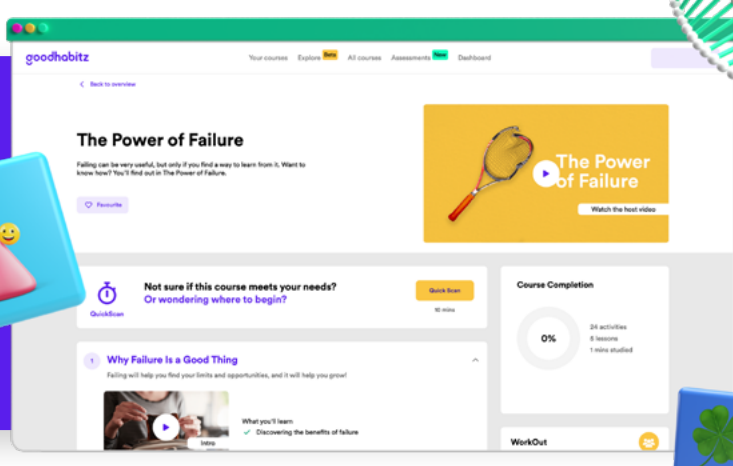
goodhabitz

Your courses Explore Beta All courses Assessments New Dashboard

Back to overview

The Power of Failure

Failing can be very useful, but only if you find a way to learn from it. Want to know how? You'll find out in The Power of Failure.

Favourite

The Power of Failure

Watch the host video

QuickScan

Not sure if this course meets your needs?
Or wondering where to begin?

Quick Scan
10 mins

Course Completion

0%

24 activities
8 lessons
1 mins studied

1 Why Failure Is a Good Thing

Failing will help you find your limits and opportunities, and it will help you grow!

Intro

What you'll learn
Discovering the benefits of failure

WorkOut